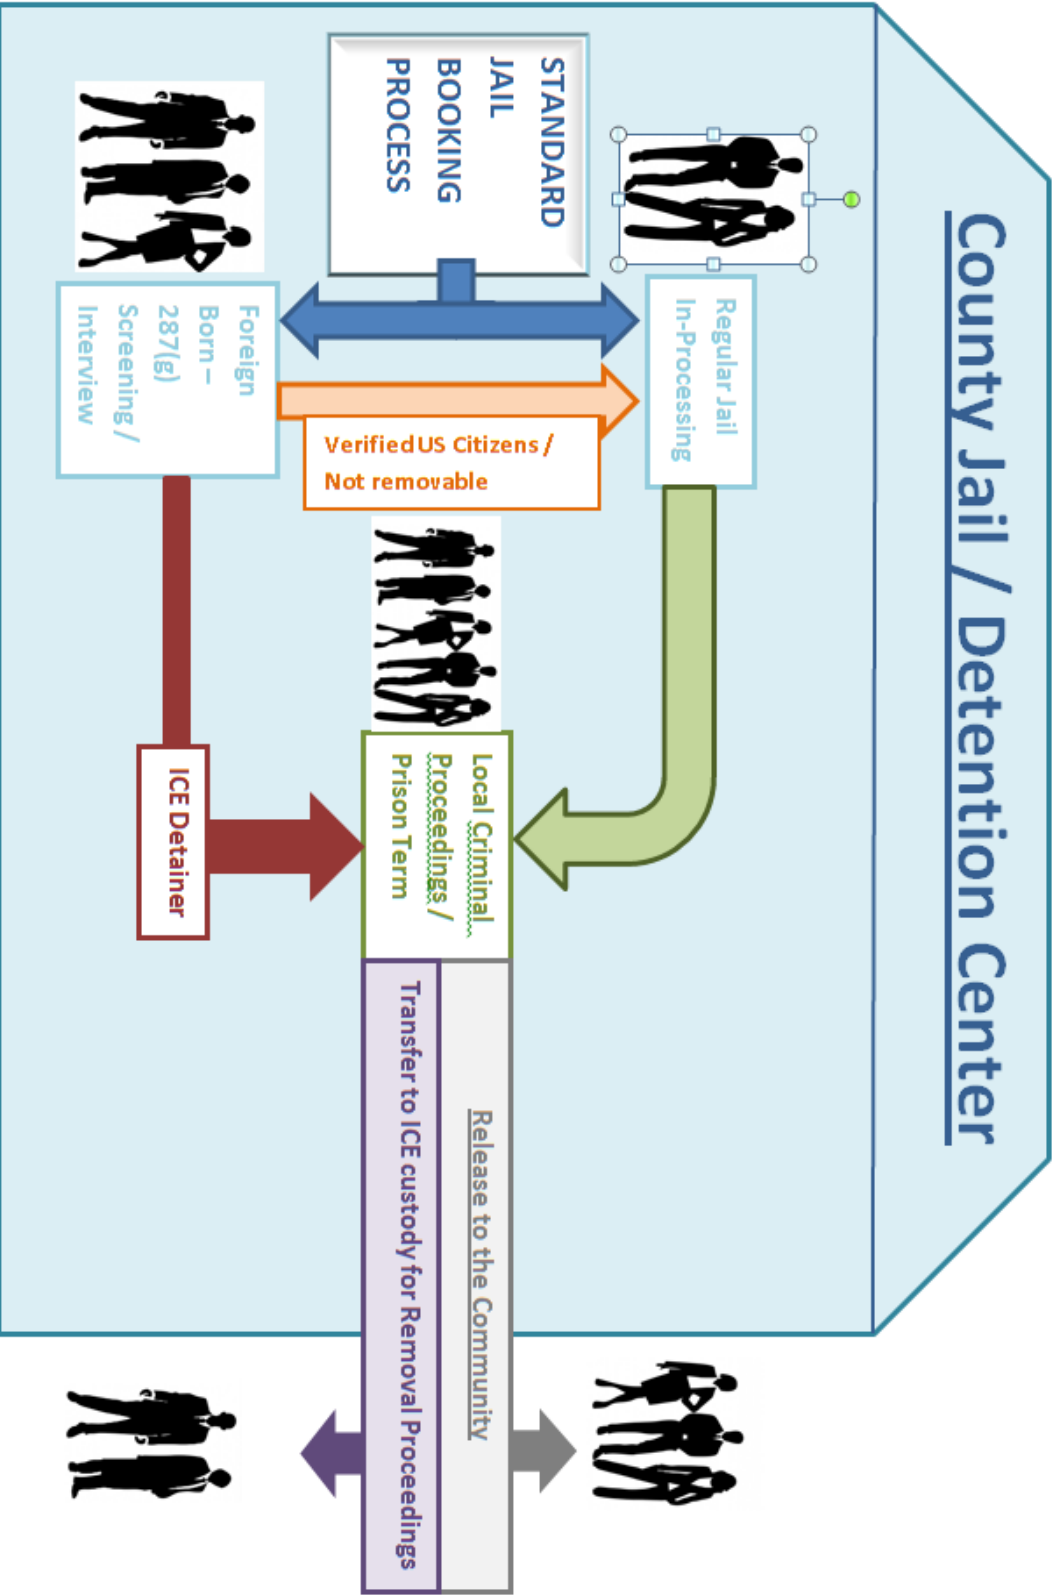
County Jail / Detention Center

STANDARD JAIL BOOKING PROCESS

Foreign Born – 287(g) Screening / Interview

Regular Jail In-Processing

Verified US Citizens / Not removable

ICE Detainer

Local Criminal Proceedings / Prison Term

Release to the Community

Transfer to ICE custody for Removal Proceedings